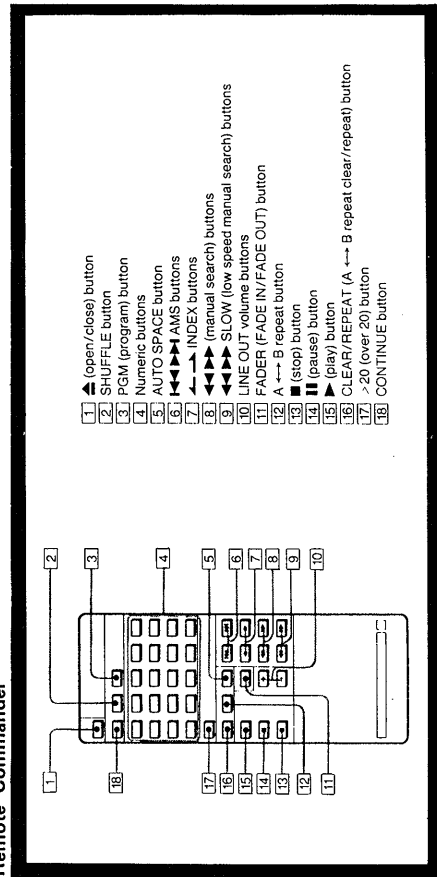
Remote Commander

1
2
3
4
5
6
7
8
9
10
11
12
13
14
15
16
17
18

1 ⏏ (open/close) button
2 SHUFFLE button
3 PGM (program) button
4 Numeric buttons
5 AUTO SPACE button
6 ⏮ ⏭ AMS buttons
7 ← → INDEX buttons
8 ◀◀ ▶▶ (manual search) buttons
9 ◀◀ ▶▶ SLOW (low speed manual search) buttons
10 LINE OUT volume buttons
11 FADER (FADE IN/FADE OUT) button
12 A ↔ B repeat button
13 ■ (stop) button
14 ❚❚ (pause) button
15 ▶ (play) button
16 CLEAR/REPEAT (A ↔ B repeat clear/repeat) button
17 >20 (over 20) button
18 CONTINUE button